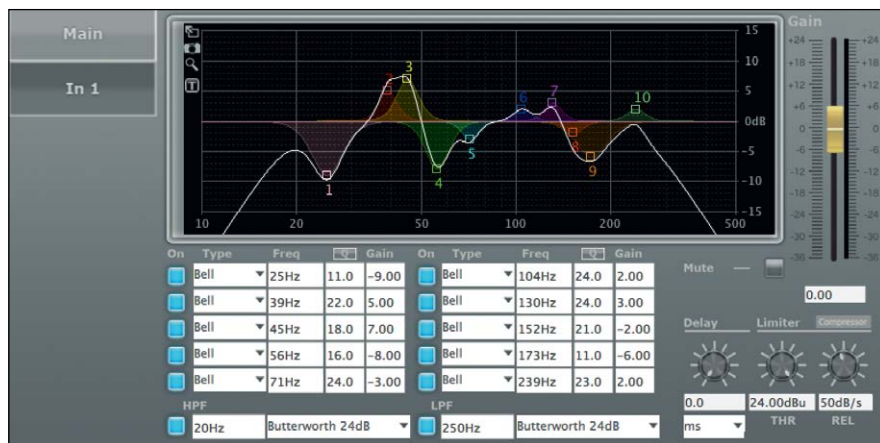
Main

In 1

15
10
5
0dB
-5
-10
-15

10 20 50 100 200 500

1 2 3 4 5 6 7 8 9 10

Gain
+24 +18 +12 +6 0 -6 -12 -18 -24 -30 -36

| On | Type | Freq | Q | Gain | On | Type | Freq | Q | Gain |
|---|---|---|---|---|---|---|---|---|---|
| | Bell | 25Hz | 11.0 | -9.00 | | Bell | 104Hz | 24.0 | 2.00 |
| | Bell | 39Hz | 22.0 | 5.00 | | Bell | 130Hz | 24.0 | 3.00 |
| | Bell | 45Hz | 18.0 | 7.00 | | Bell | 152Hz | 21.0 | -2.00 |
| | Bell | 56Hz | 16.0 | -8.00 | | Bell | 173Hz | 11.0 | -6.00 |
| | Bell | 71Hz | 24.0 | -3.00 | | Bell | 239Hz | 23.0 | 2.00 |

HPF
20Hz Butterworth 24dB

LPF
250Hz Butterworth 24dB

Mute

0.00

Delay Limiter Compressor

0.0 24.00dBu 50dB/s
ms THR REL